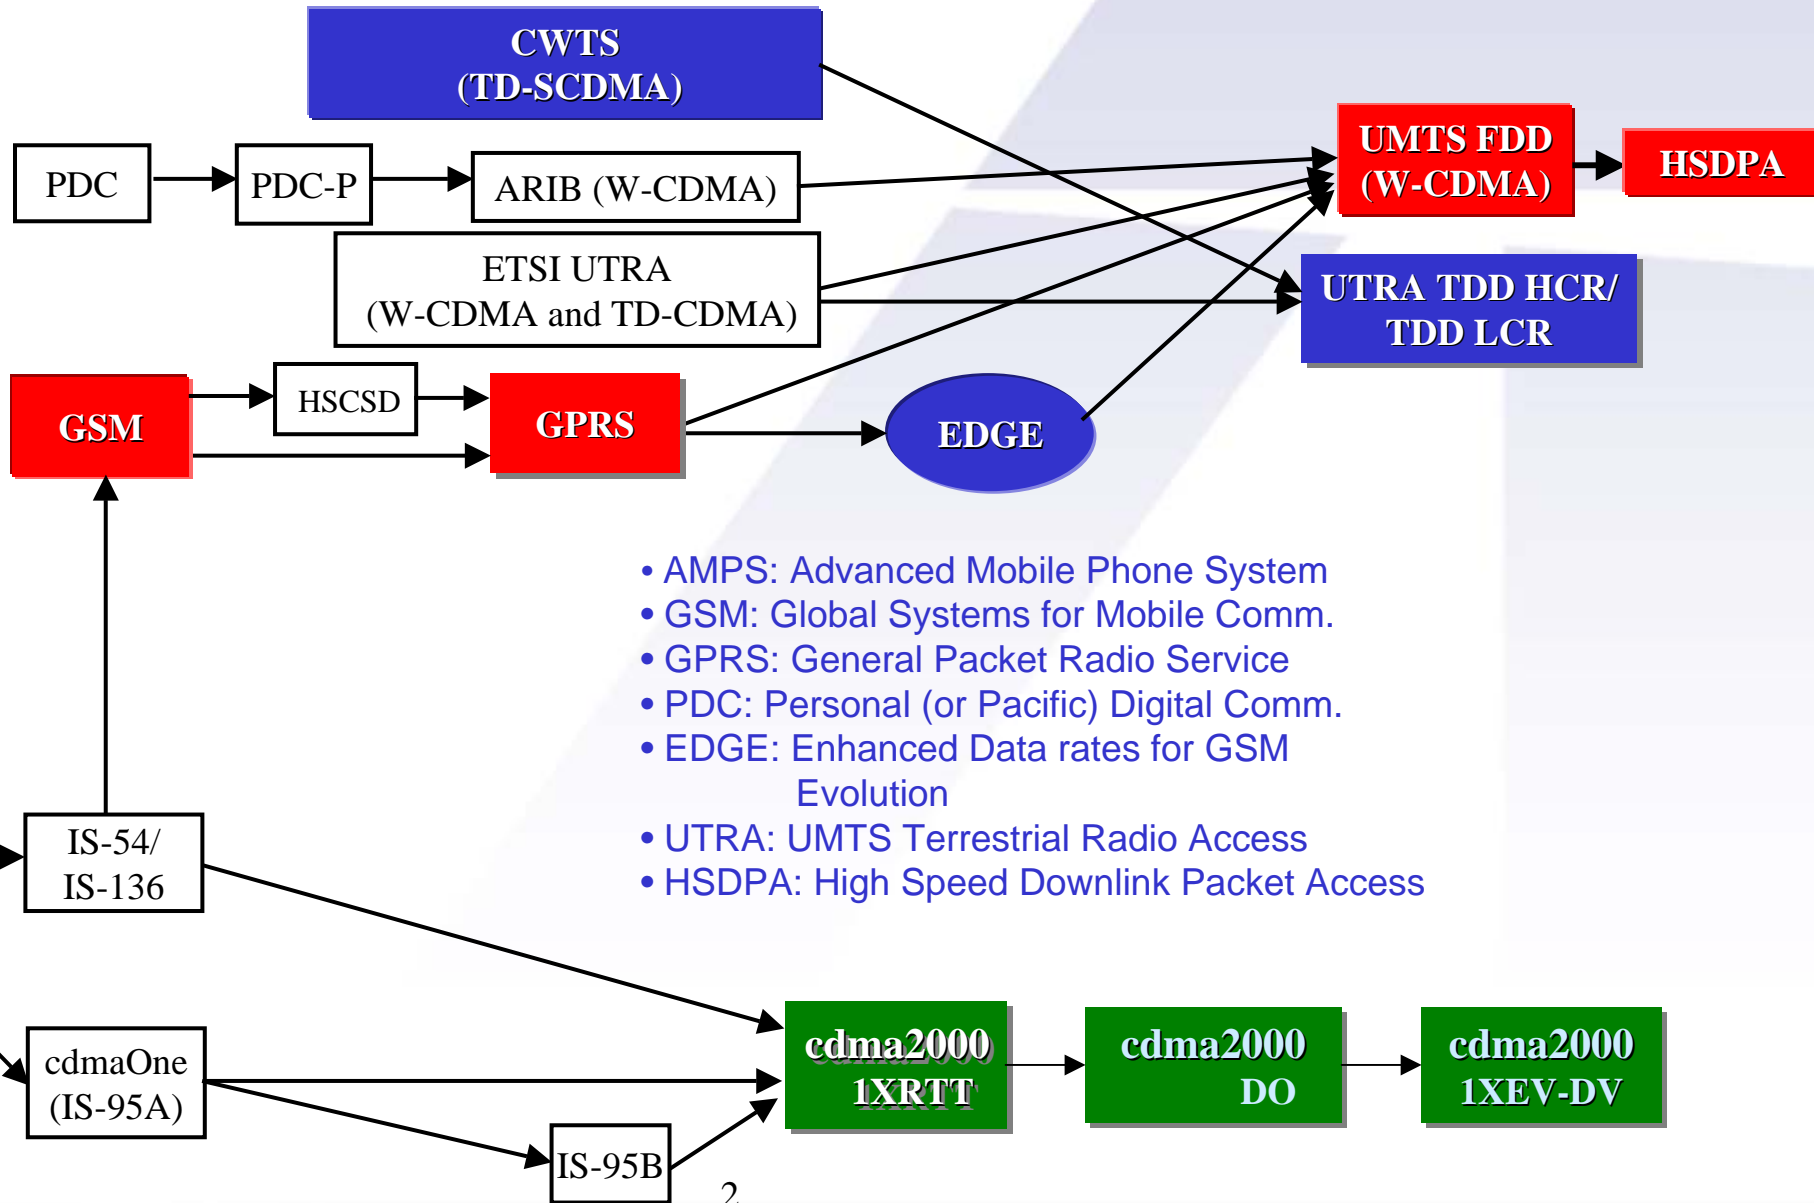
CWTS
(TD-SCDMA)

PDC

PDC-P

ARIB (W-CDMA)

UMTS FDD
(W-CDMA)

HSDPA

ETSI UTRA
(W-CDMA and TD-CDMA)

UTRA TDD HCR/
TDD LCR

GSM

HSCSD

GPRS

EDGE

• AMPS: Advanced Mobile Phone System
• GSM: Global Systems for Mobile Comm.
• GPRS: General Packet Radio Service
• PDC: Personal (or Pacific) Digital Comm.
• EDGE: Enhanced Data rates for GSM Evolution
• UTRA: UMTS Terrestrial Radio Access
• HSDPA: High Speed Downlink Packet Access

IS-54/
IS-136

cdmaOne
(IS-95A)

IS-95B

cdma2000
1XRTT

cdma2000
DO

cdma2000
1XEV-DV

2